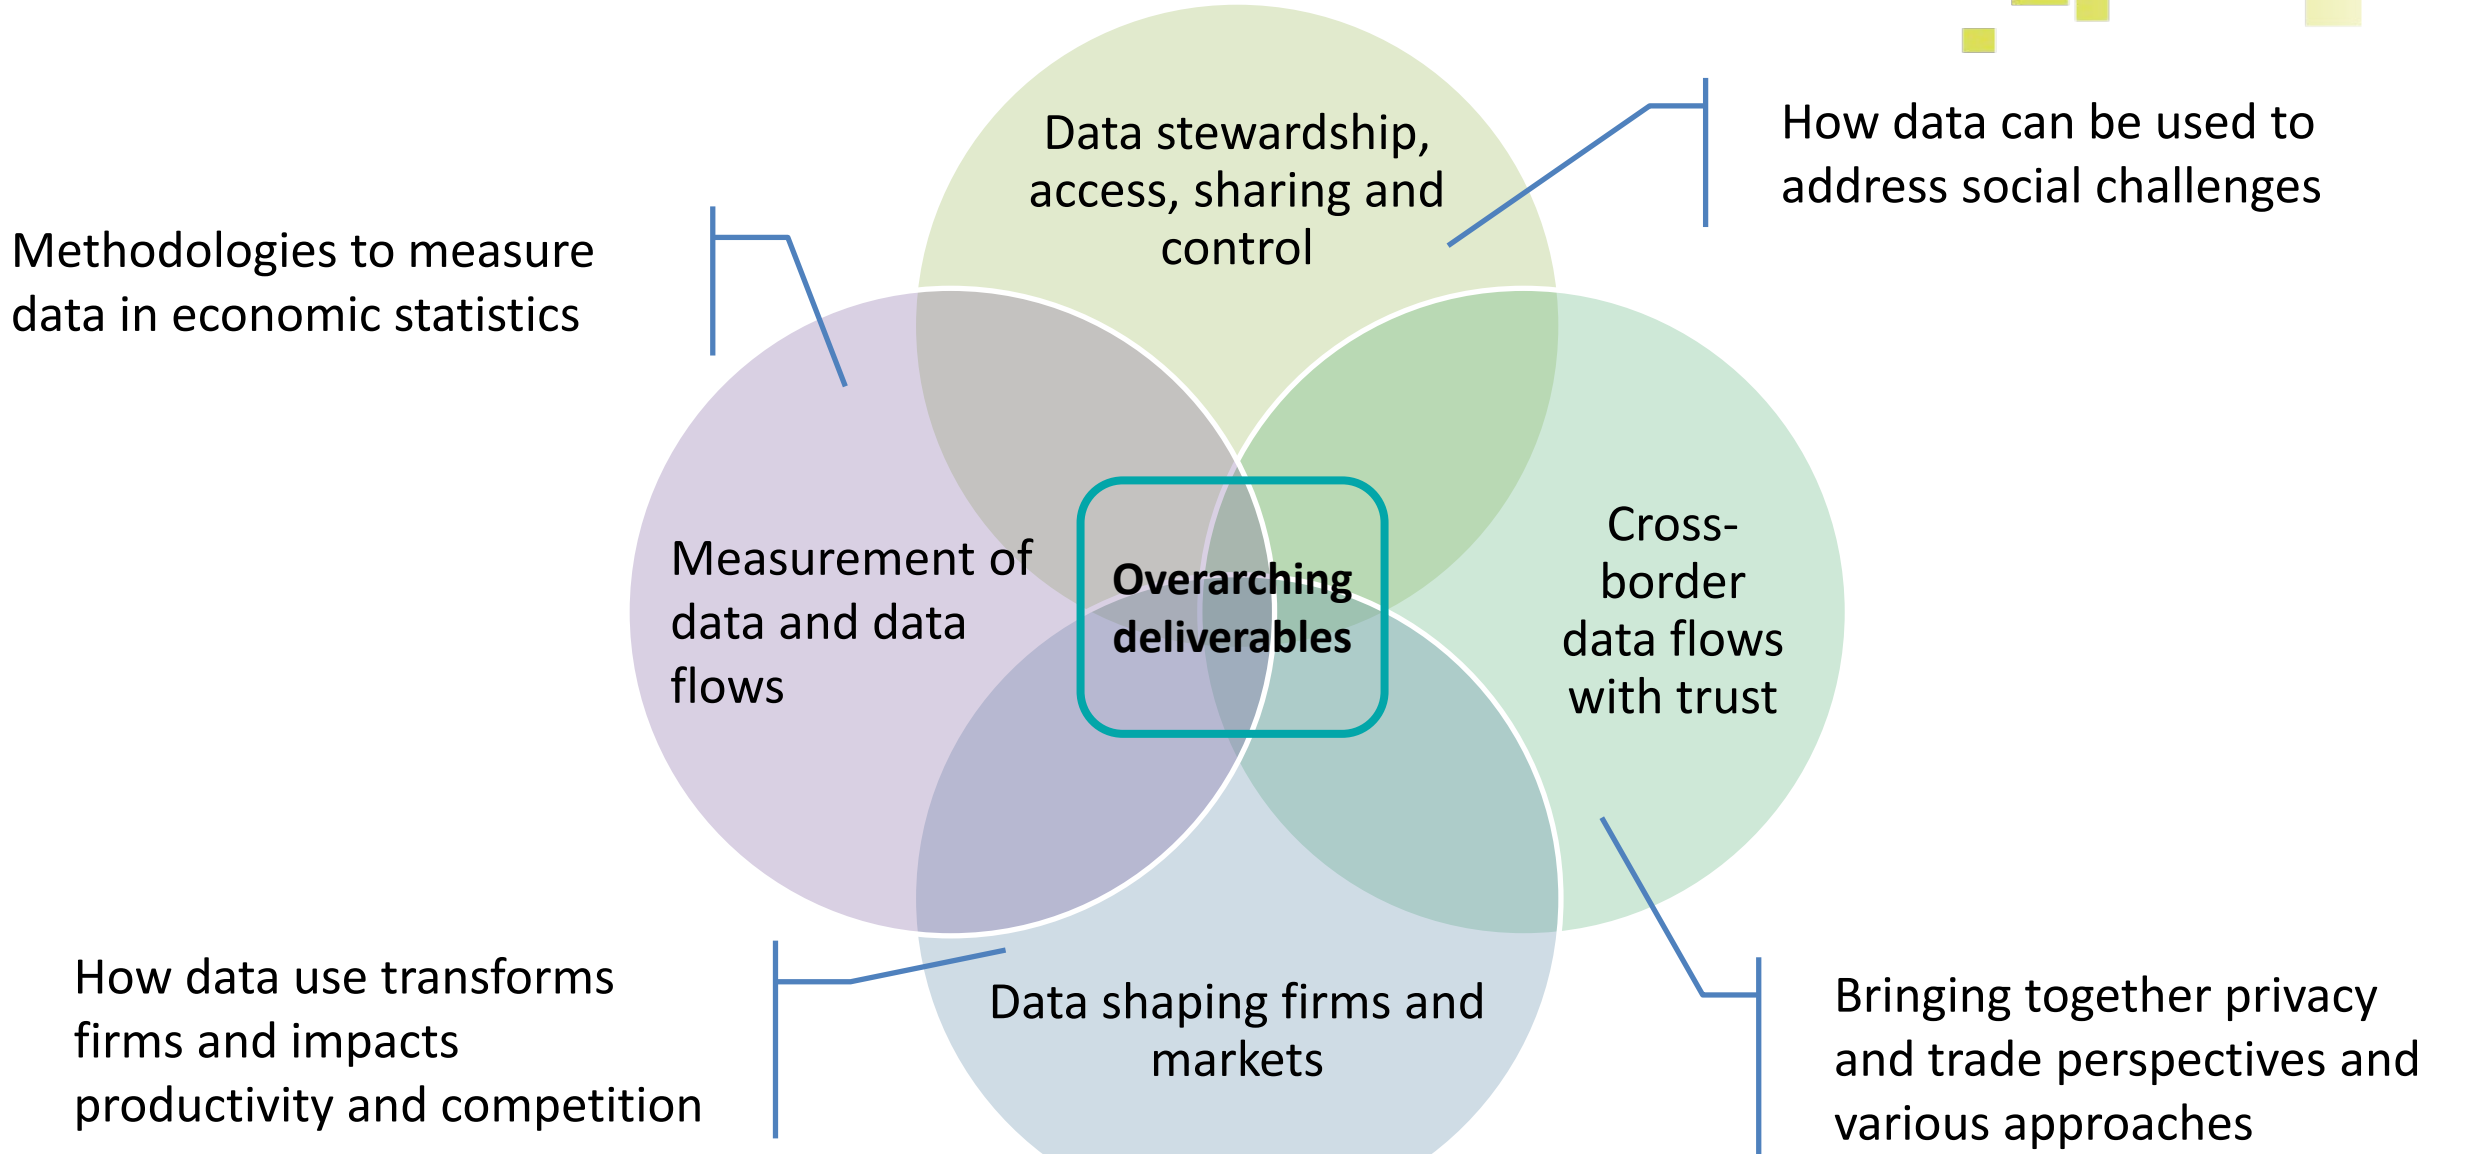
Data stewardship, access, sharing and control

How data can be used to address social challenges

Methodologies to measure data in economic statistics

Measurement of data and data flows

Overarching deliverables

Cross-border data flows with trust

How data use transforms firms and impacts productivity and competition

Data shaping firms and markets

Bringing together privacy and trade perspectives and various approaches